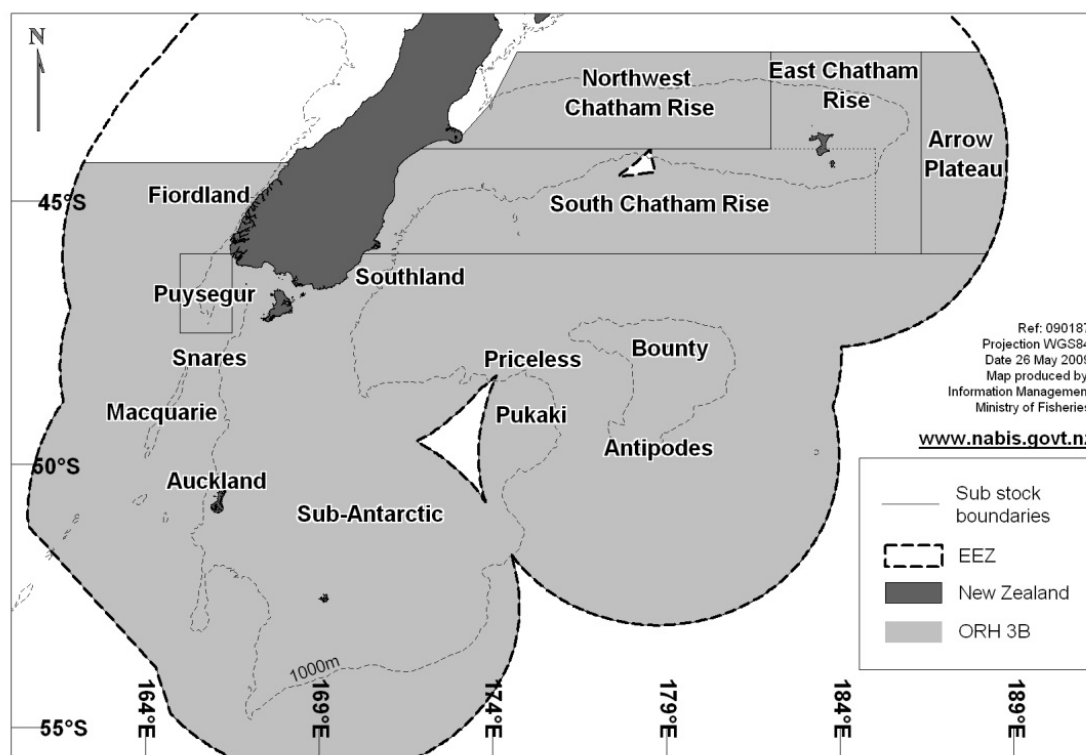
N

Northwest Chatham Rise

East Chatham Rise

Arrow Plateau

45°S

Fiordland

South Chatham Rise

Southland

Puysegur

Snares

Priceless

Bounty

Macquarie

Pukaki

Antipodes

50°S

Auckland

Sub-Antarctic

1000m

55°S

164°E

169°E

174°E

179°E

184°E

189°E

Ref: 09018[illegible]
Projection WGS8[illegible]
Date 26 May 200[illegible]
Map produced by
Information Managemen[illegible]
Ministry of Fisheries

www.nabis.govt.n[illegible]

Sub stock boundaries

EEZ

New Zealand

ORH 3B